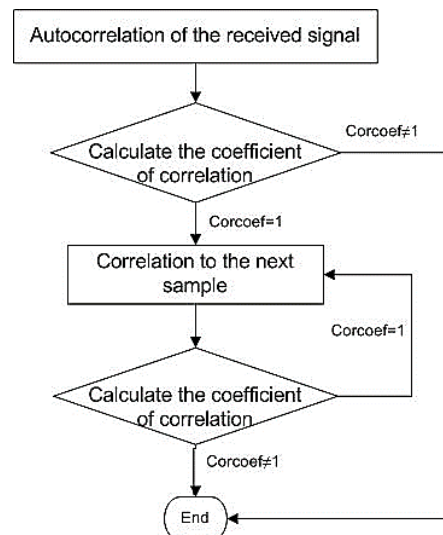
Autocorrelation of the received signal

Calculate the coefficient of correlation

Corcoef≠1

Corcoef=1

Correlation to the next sample

Corcoef=1

Calculate the coefficient of correlation

Corcoef≠1

End